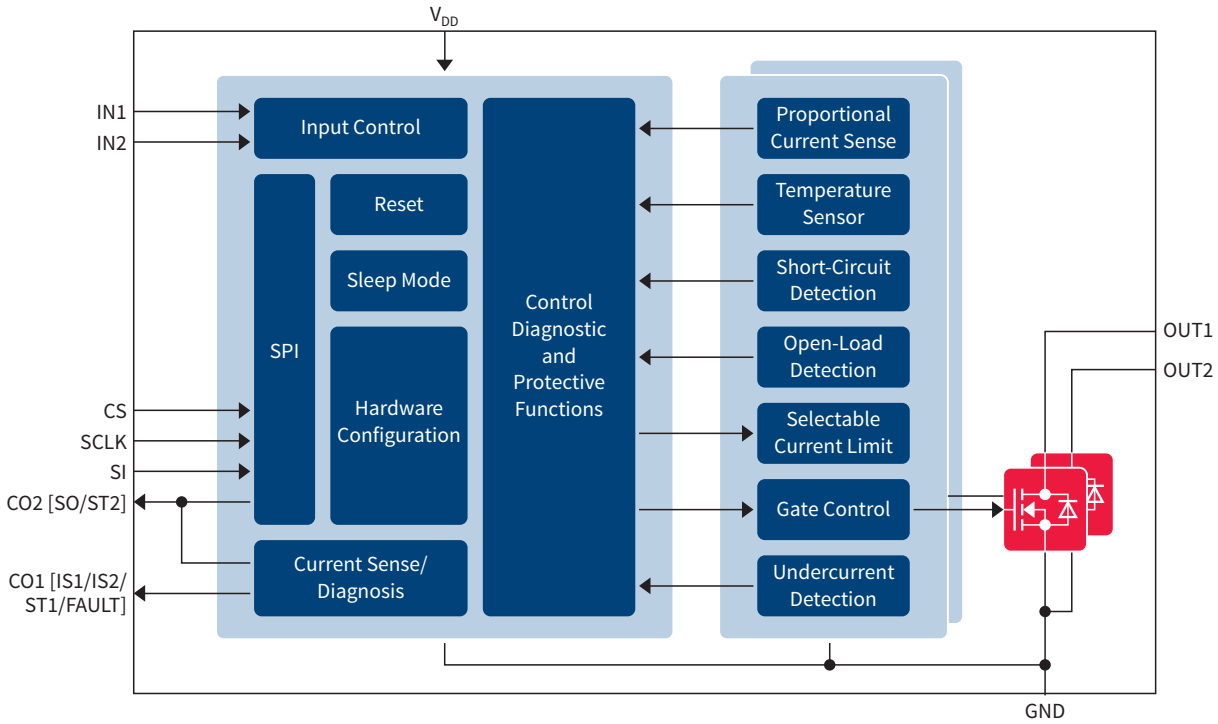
$V_{DD}$

IN1
IN2
CS
SCLK
SI
CO2 [SO/ST2]
CO1 [IS1/IS2/ST1/FAULT]

Input Control

SPI

Reset

Sleep Mode

Hardware Configuration

Current Sense/ Diagnosis

Control Diagnostic and Protective Functions

Proportional Current Sense

Temperature Sensor

Short-Circuit Detection

Open-Load Detection

Selectable Current Limit

Gate Control

Undercurrent Detection

OUT1
OUT2
GND